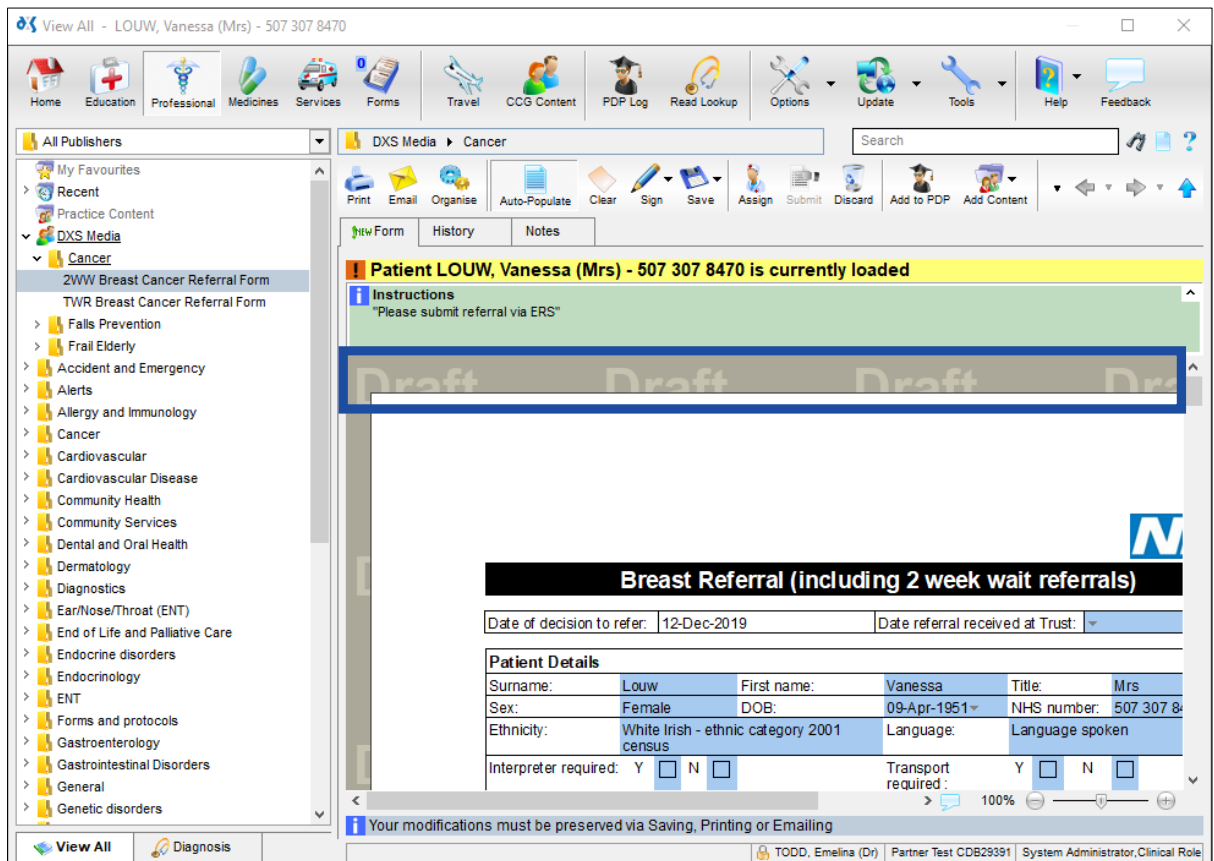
View All - LOUW, Vanessa (Mrs) - 507 307 8470

Home Education Professional Medicines Services 0 Forms Travel CCG Content PDP Log Read Lookup Options Update Tools Help Feedback

All Publishers

DXS Media ▸ Cancer

Search

My Favourites
Recent
Practice Content
DXS Media
Cancer
2WW Breast Cancer Referral Form
TWR Breast Cancer Referral Form
Falls Prevention
Frail Elderly
Accident and Emergency
Alerts
Allergy and Immunology
Cancer
Cardiovascular
Cardiovascular Disease
Community Health
Community Services
Dental and Oral Health
Dermatology
Diagnostics
Ear/Nose/Throat (ENT)
End of Life and Palliative Care
Endocrine disorders
Endocrinology
ENT
Forms and protocols
Gastroenterology
Gastrointestinal Disorders
General
Genetic disorders

View All Diagnosis

Print Email Organise Auto-Populate Clear Sign Save Assign Submit Discard Add to PDP Add Content

New Form History Notes

Patient LOUW, Vanessa (Mrs) - 507 307 8470 is currently loaded

Instructions
"Please submit referral via ERS"

Draft Draft Draft Dr

Breast Referral (including 2 week wait referrals)

| Date of decision to refer: | 12-Dec-2019 | Date referral received at Trust: | |
|---|---|---|---|

Patient Details

| Surname: | Louw | First name: | Vanessa | Title: | Mrs |
|---|---|---|---|---|---|
| Sex: | Female | DOB: | 09-Apr-1951 | NHS number: | 507 307 8 |
| Ethnicity: | White Irish - ethnic category 2001 census | Language: | | Language spoken | |
| Interpreter required: | Y ☐ N ☐ | Transport required : | | Y ☐ N ☐ | |

100%

Your modifications must be preserved via Saving, Printing or Emailing

TODD, Emelina (Dr) | Partner Test CDB29391 | System Administrator,Clinical Role